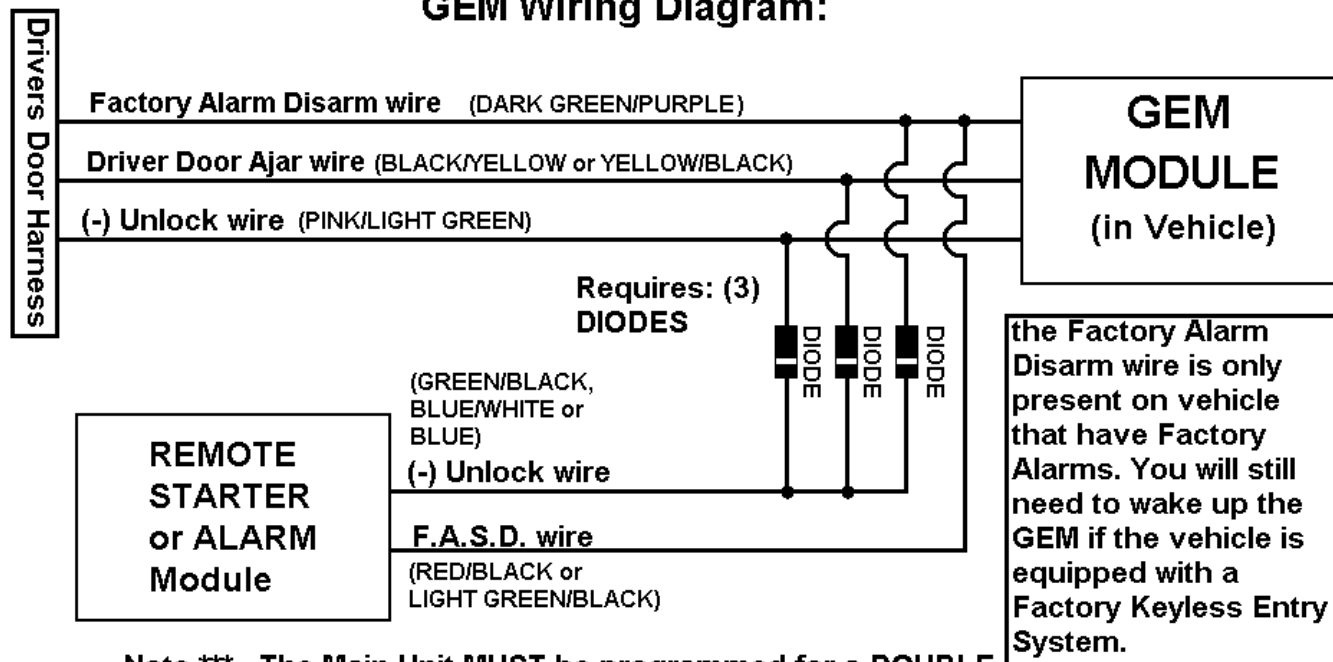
GEM Wiring Diagram:

Drivers Door Harness

Factory Alarm Disarm wire (DARK GREEN/PURPLE)

Driver Door Ajar wire (BLACK/YELLOW or YELLOW/BLACK)

(-) Unlock wire (PINK/LIGHT GREEN)

GEM MODULE (in Vehicle)

Requires: (3) DIODES

DIODE

DIODE

DIODE

(GREEN/BLACK, BLUE/WHITE or BLUE)

(-) Unlock wire

F.A.S.D. wire

(RED/BLACK or LIGHT GREEN/BLACK)

REMOTE STARTER or ALARM Module

the Factory Alarm Disarm wire is only present on vehicle that have Factory Alarms. You will still need to wake up the GEM if the vehicle is equipped with a Factory Keyless Entry System.

Note ***- The Main Unit MUST be programmed for a DOUBLE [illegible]